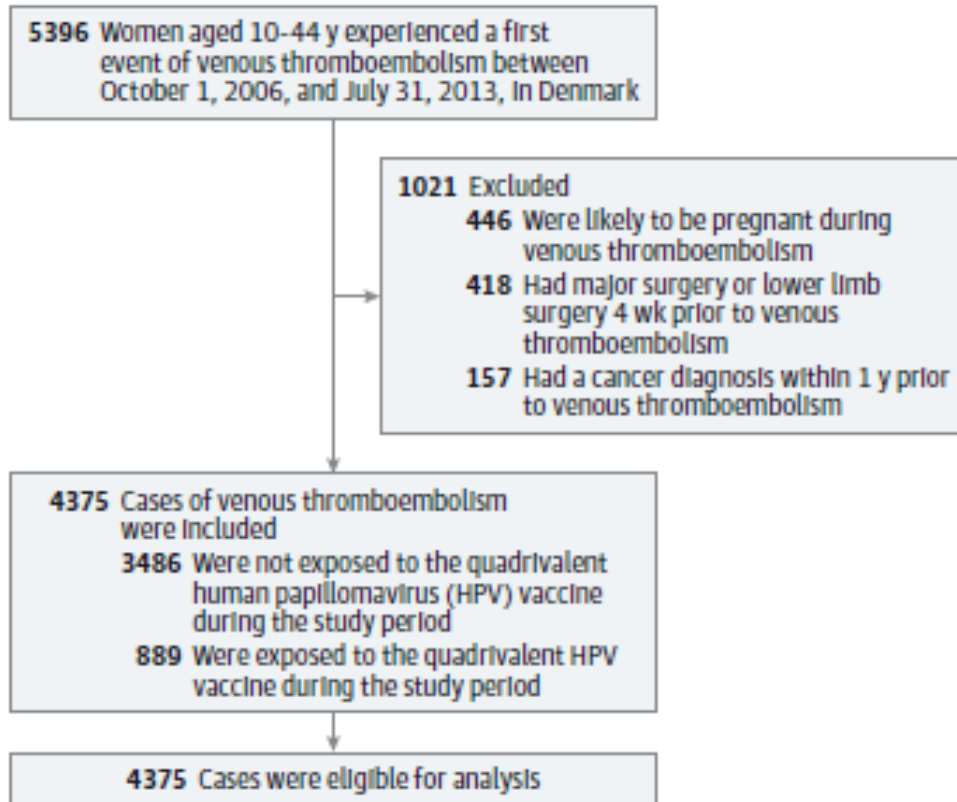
5396 Women aged 10-44 y experienced a first event of venous thromboembolism between October 1, 2006, and July 31, 2013, in Denmark

1021 Excluded
446 Were likely to be pregnant during venous thromboembolism
418 Had major surgery or lower limb surgery 4 wk prior to venous thromboembolism
157 Had a cancer diagnosis within 1 y prior to venous thromboembolism

4375 Cases of venous thromboembolism were included
3486 Were not exposed to the quadrivalent human papillomavirus (HPV) vaccine during the study period
889 Were exposed to the quadrivalent HPV vaccine during the study period

4375 Cases were eligible for analysis